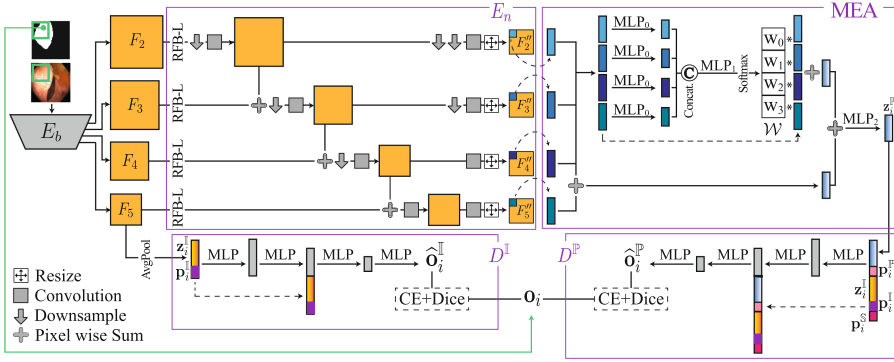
$E_n$

MEA

$F_2$

$F_3$

$F_4$

$F_5$

$E_b$

RFB-L

RFB-L

RFB-L

RFB-L

$F_2''$

$F_3''$

$F_4''$

$F_5''$

MLP$_0$

MLP$_0$

MLP$_0$

MLP$_0$

Concat.

© MLP$_1$

Softmax

W$_0$ *

W$_1$ *

W$_2$ *

W$_3$ *

$\mathcal{W}$

MLP$_2$

$\mathbf{z}_i^{\mathbb{P}}$

AvgPool

$\mathbf{z}_i^{\mathbb{I}}$

$\mathbf{p}_i^{\mathbb{I}}$

MLP

MLP

MLP

MLP

$\widehat{\mathbf{o}}_i^{\mathbb{I}}$

$D^{\mathbb{I}}$

CE+Dice

$\mathbf{o}_i$

$D^{\mathbb{P}}$

$\widehat{\mathbf{o}}_i^{\mathbb{P}}$

CE+Dice

MLP

MLP

MLP

MLP

$\mathbf{p}_i^{\mathbb{P}}$

$\mathbf{z}_i^{\mathbb{I}}$

$\mathbf{p}_i^{\mathbb{I}}$

$\mathbf{p}_i^{\mathbb{S}}$

Resize

Convolution

Downsample

Pixel wise Sum